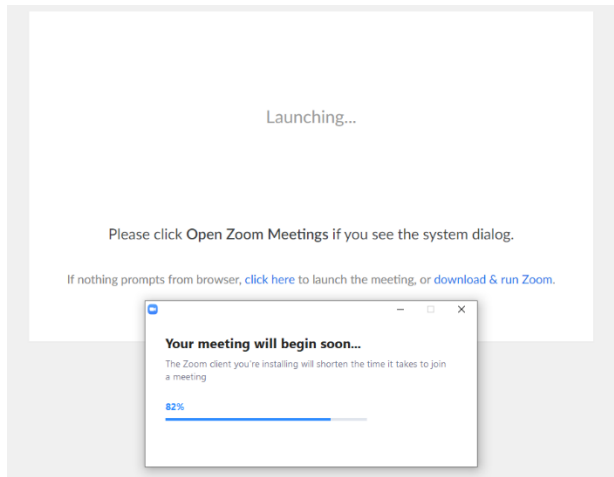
Launching...

Please click Open Zoom Meetings if you see the system dialog.

If nothing prompts from browser, click here to launch the meeting, or download & run Zoom.

Your meeting will begin soon...

The Zoom client you're installing will shorten the time it takes to join a meeting

82%